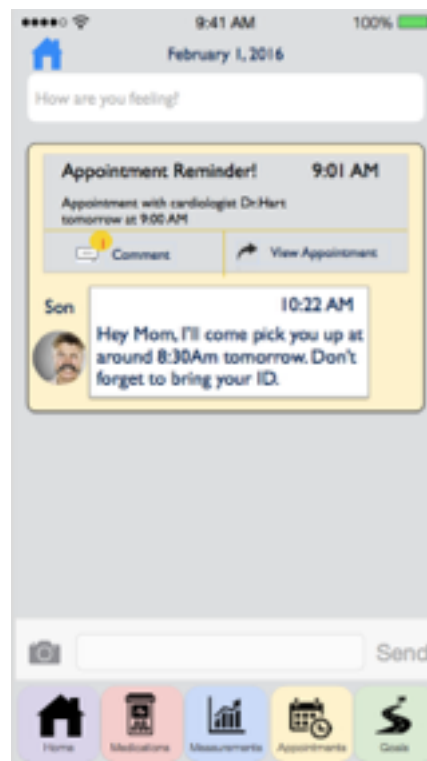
9:41 AM
100%

February 1, 2016

How are you feeling?

Appointment Reminder!
9:01 AM

Appointment with cardiologist Dr.Hart tomorrow at 9:00 AM

1
Comment
View Appointment

Son
10:22 AM
Hey Mom, I'll come pick you up at around 8:30Am tomorrow. Don't forget to bring your ID.

Send

Home
Medications
Measurements
Appointments
Goals